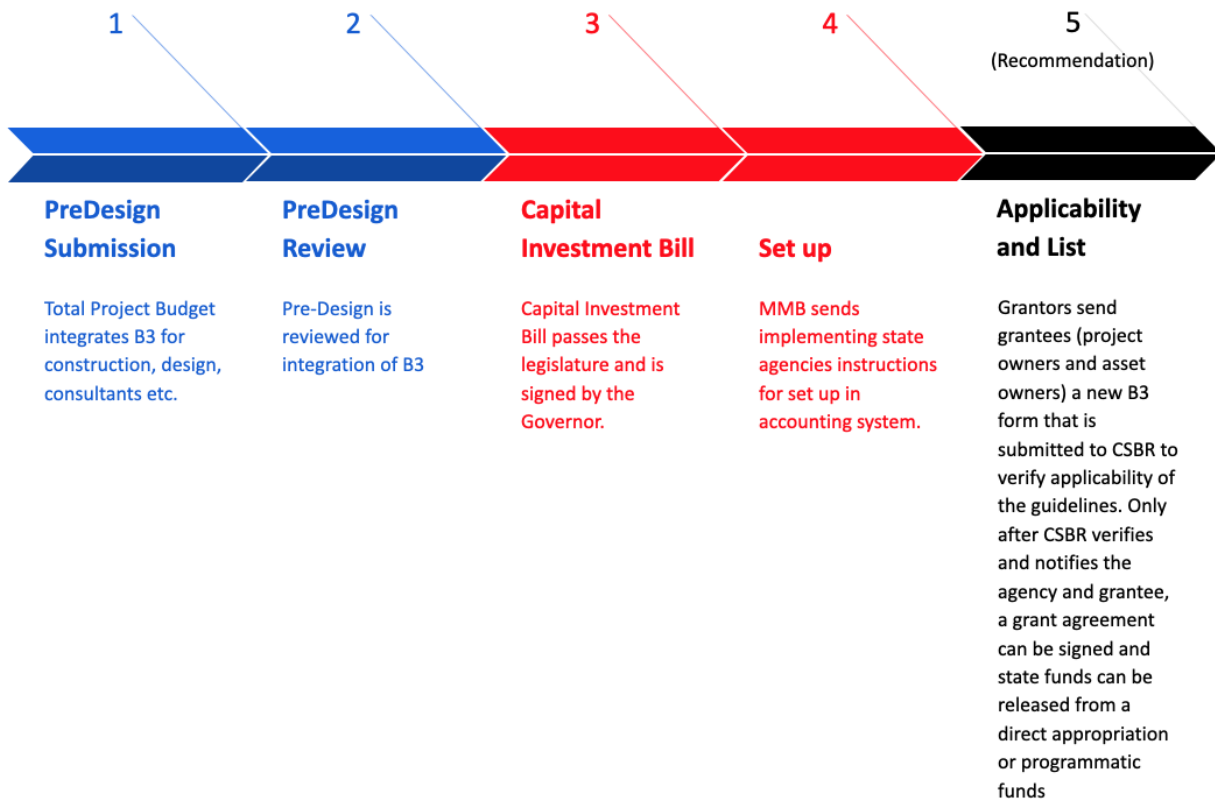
1

PreDesign Submission

Total Project Budget integrates B3 for construction, design, consultants etc.

2

PreDesign Review

Pre-Design is reviewed for integration of B3

3

Capital Investment Bill

Capital Investment Bill passes the legislature and is signed by the Governor.

4

Set up

MMB sends implementing state agencies instructions for set up in accounting system.

5
(Recommendation)

Applicability and List

Grantors send grantees (project owners and asset owners) a new B3 form that is submitted to CSBR to verify applicability of the guidelines. Only after CSBR verifies and notifies the agency and grantee, a grant agreement can be signed and state funds can be released from a direct appropriation or programmatic funds